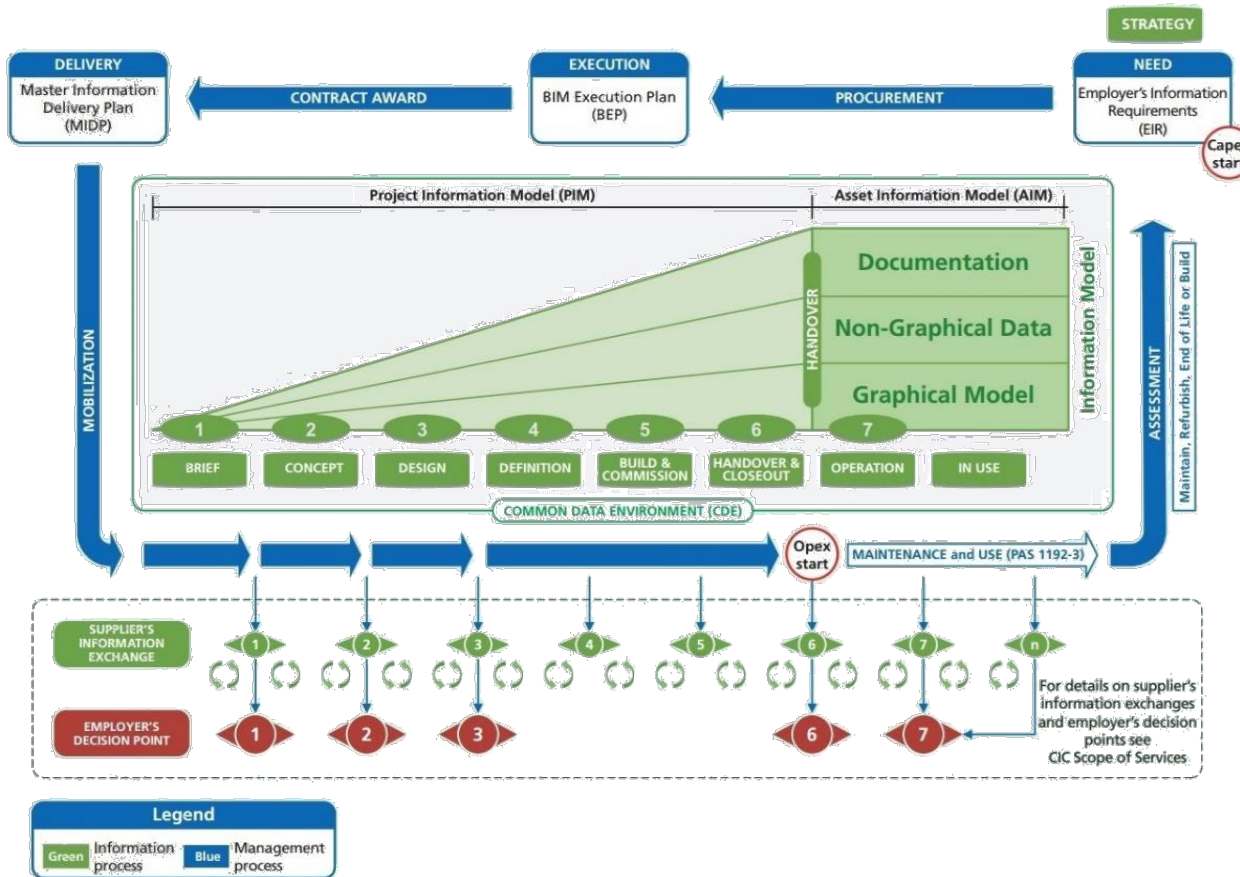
STRATEGY

DELIVERY
Master Information Delivery Plan (MIDP)

CONTRACT AWARD

EXECUTION
BIM Execution Plan (BEP)

PROCUREMENT

NEED
Employer's Information Requirements (EIR)

Cape star

Project Information Model (PIM)

Asset Information Model (AIM)

HANDOVER

Documentation

Non-Graphical Data

Graphical Model

Information Model

MOBILIZATION

ASSESSMENT

Maintain, Refurbish, End of Life or Build

1 2 3 4 5 6 7

BRIEF
CONCEPT
DESIGN
DEFINITION
BUILD & COMMISSION
HANDOVER & CLOSEOUT
OPERATION
IN USE

COMMON DATA ENVIRONMENT (CDE)

Opex start

MAINTENANCE and USE (PAS 1192-3)

SUPPLIER'S INFORMATION EXCHANGE

1 2 3 4 5 6 7 n

EMPLOYER'S DECISION POINT

1 2 3 6 7

For details on supplier's information exchanges and employer's decision points see CIC Scope of Services

Legend
Green Information process
Blue Management process